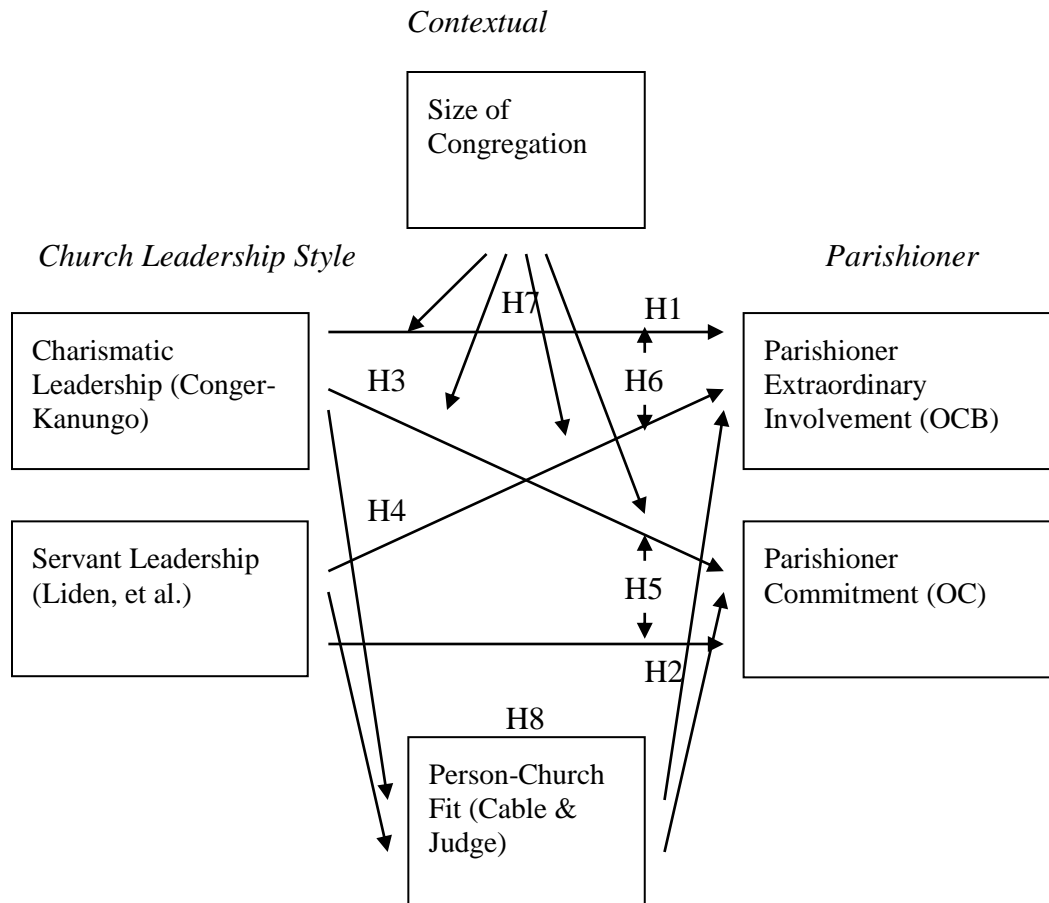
Contextual

Size of Congregation

Church Leadership Style

Parishioner

H7

H1

Charismatic Leadership (Conger-Kanungo)

H3

H6

Parishioner Extraordinary Involvement (OCB)

H4

Servant Leadership (Liden, et al.)

H5

Parishioner Commitment (OC)

H2

H8

Person-Church Fit (Cable & Judge)